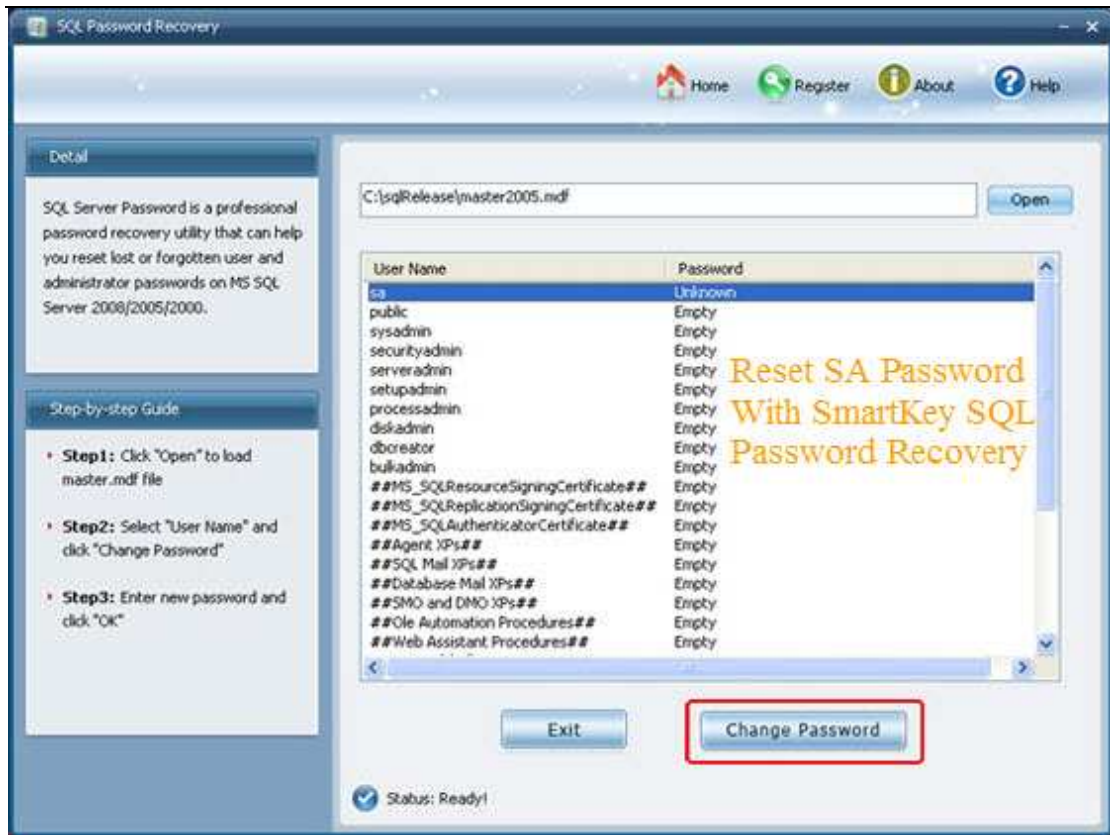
SQL Password Recovery

Home Register About Help

Detail

SQL Server Password is a professional password recovery utility that can help you reset lost or forgotten user and administrator passwords on MS SQL Server 2008/2005/2000.

Step-by-step Guide

• Step1: Click "Open" to load master.mdf file

• Step2: Select "User Name" and click "Change Password"

• Step3: Enter new password and click "OK"

C:\sqlRelease\master2005.mdf

Open

| User Name | Password |
|---|---|
| sa | Unknown |
| public | Empty |
| sysadmin | Empty |
| securityadmin | Empty |
| serveradmin | Empty |
| setupadmin | Empty |
| processadmin | Empty |
| diskadmin | Empty |
| dbcreator | Empty |
| bulkadmin | Empty |
| ##MS_SQLResourceSigningCertificate## | Empty |
| ##MS_SQLReplicationSigningCertificate## | Empty |
| ##MS_SQLAuthenticatorCertificate## | Empty |
| ##Agent XPs## | Empty |
| ##SQL Mail XPs## | Empty |
| ##Database Mail XPs## | Empty |
| ##SMO and DMO XPs## | Empty |
| ##Ole Automation Procedures## | Empty |
| ##Web Assistant Procedures## | Empty |

Reset SA Password With SmartKey SQL Password Recovery

Exit

Change Password

Status: Ready!